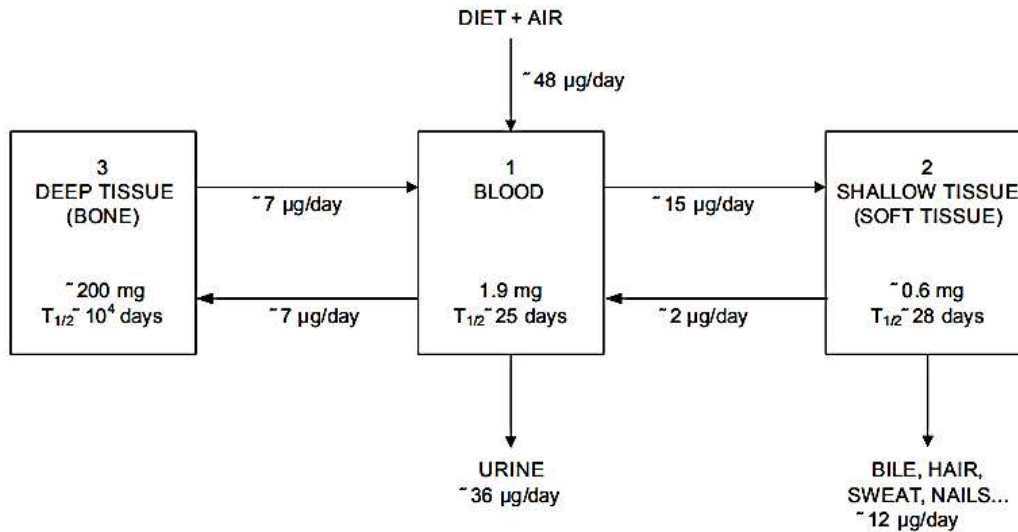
DIET + AIR

˜48 µg/day

3
DEEP TISSUE
(BONE)

˜200 mg
$T_{1/2}$˜ $10^4$ days

˜7 µg/day

˜7 µg/day

1
BLOOD

1.9 mg
$T_{1/2}$˜ 25 days

˜15 µg/day

˜2 µg/day

2
SHALLOW TISSUE
(SOFT TISSUE)

˜0.6 mg
$T_{1/2}$˜ 28 days

URINE
˜36 µg/day

BILE, HAIR,
SWEAT, NAILS...
˜12 µg/day